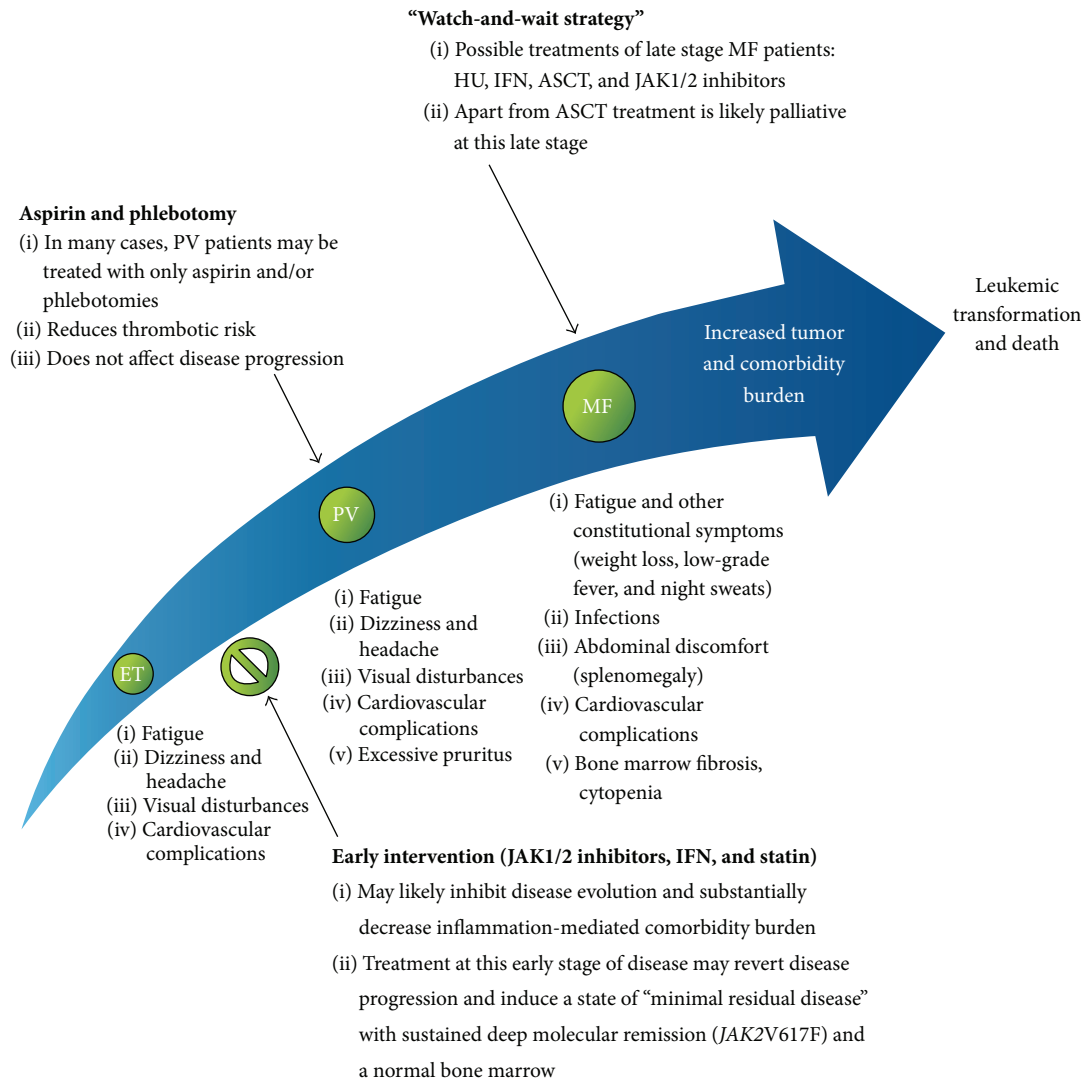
“Watch-and-wait strategy”

(i) Possible treatments of late stage MF patients: HU, IFN, ASCT, and JAK1/2 inhibitors

(ii) Apart from ASCT treatment is likely palliative at this late stage

Aspirin and phlebotomy

(i) In many cases, PV patients may be treated with only aspirin and/or phlebotomies

(ii) Reduces thrombotic risk

(iii) Does not affect disease progression

Increased tumor and comorbidity burden

Leukemic transformation and death

MF

PV

ET

(i) Fatigue and other constitutional symptoms (weight loss, low-grade fever, and night sweats)

(ii) Infections

(iii) Abdominal discomfort (splenomegaly)

(iv) Cardiovascular complications

(v) Bone marrow fibrosis, cytopenia

(i) Fatigue

(ii) Dizziness and headache

(iii) Visual disturbances

(iv) Cardiovascular complications

(v) Excessive pruritus

(i) Fatigue

(ii) Dizziness and headache

(iii) Visual disturbances

(iv) Cardiovascular complications

Early intervention (JAK1/2 inhibitors, IFN, and statin)

(i) May likely inhibit disease evolution and substantially decrease inflammation-mediated comorbidity burden

(ii) Treatment at this early stage of disease may revert disease progression and induce a state of “minimal residual disease” with sustained deep molecular remission (JAK2V617F) and a normal bone marrow